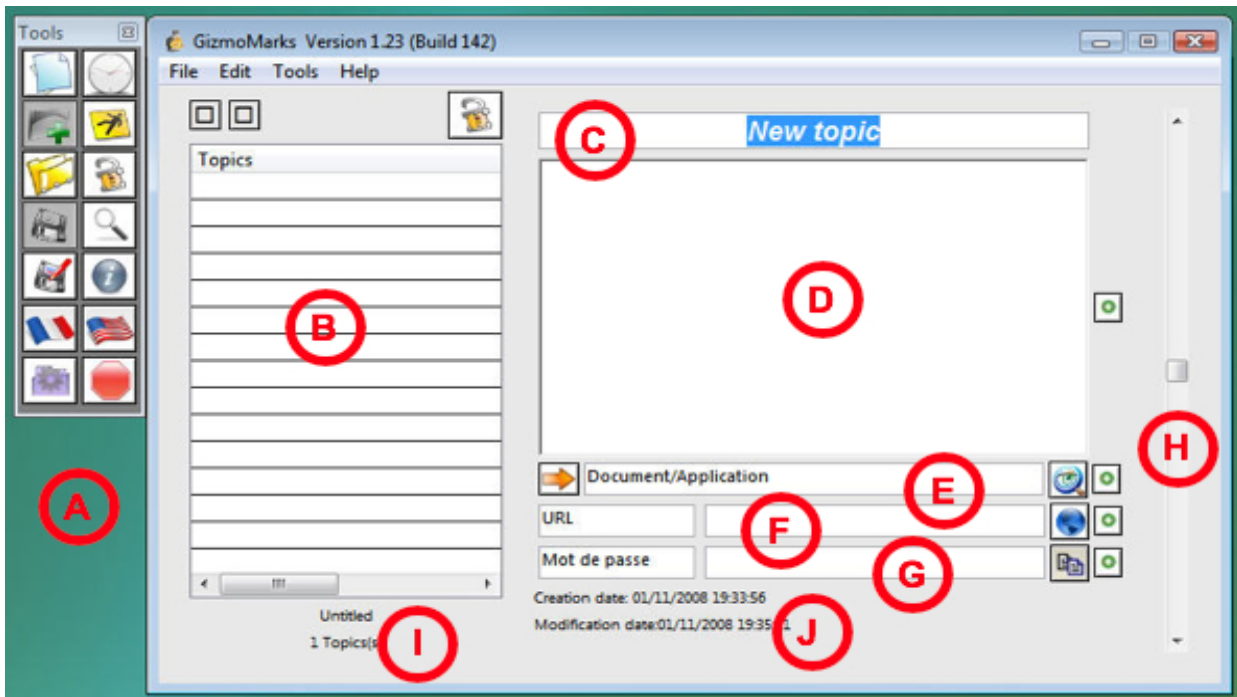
Tools

GizmoMarks Version 1.23 (Build 142)

File Edit Tools Help

Topics

New topic

C

D

B

A

H

Document/Application

E

URL

F

Mot de passe

G

Untitled

1 Topics(s

I

Creation date: 01/11/2008 19:33:56

Modification date:01/11/2008 19:35:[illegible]1

J